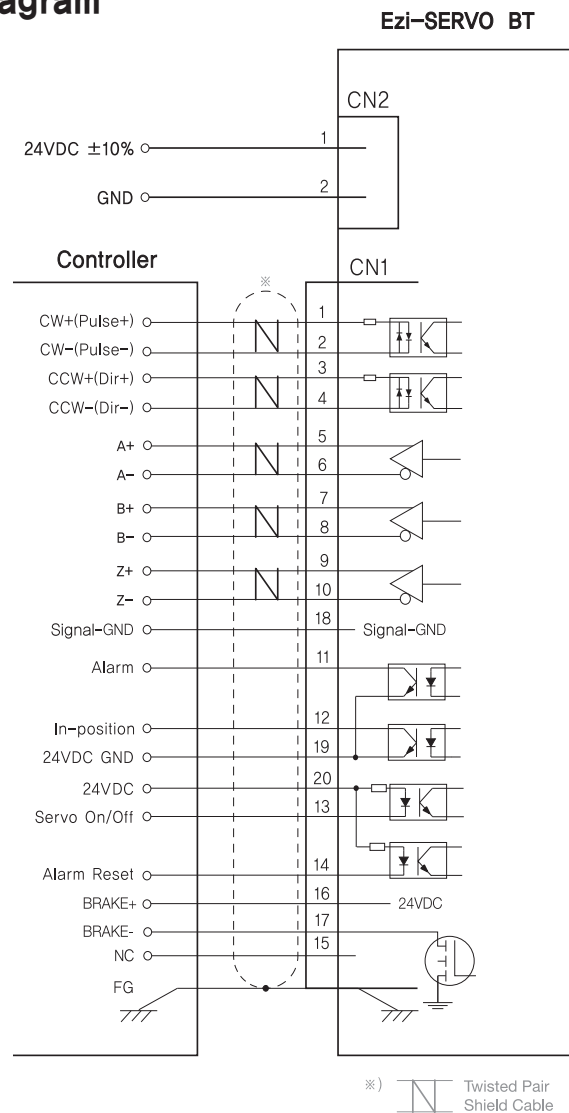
agram

Ezi-SERVO BT

CN2

24VDC ±10%

1

GND

2

Controller

CN1

※

CW+(Pulse+)

1

CW-(Pulse-)

2

CCW+(Dir+)

3

CCW-(Dir-)

4

A+

5

A-

6

B+

7

B-

8

Z+

9

Z-

10

Signal-GND

18

Signal-GND

Alarm

11

In-position

12

24VDC GND

19

24VDC

20

Servo On/Off

13

Alarm Reset

14

BRAKE+

16

24VDC

BRAKE-

17

NC

15

FG

※) Twisted Pair Shield Cable